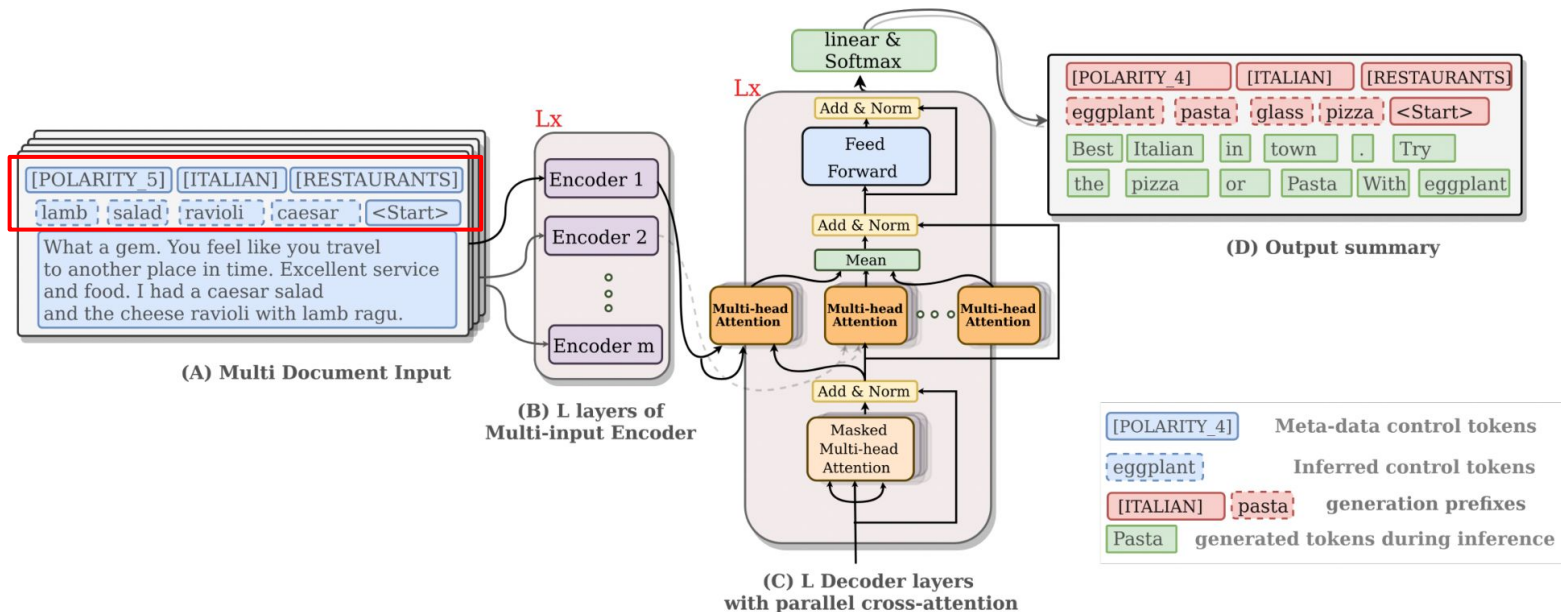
[POLARITY_5] [ITALIAN] [RESTAURANTS]
lamb salad ravioli caesar <Start>
What a gem. You feel like you travel to another place in time. Excellent service and food. I had a caesar salad and the cheese ravioli with lamb ragu.

(A) Multi Document Input

Lx
Encoder 1
Encoder 2
Encoder m

(B) L layers of Multi-input Encoder

linear & Softmax
Lx
Add & Norm
Feed Forward
Add & Norm
Mean
Multi-head Attention
Multi-head Attention
Multi-head Attention
Add & Norm
Masked Multi-head Attention

(C) L Decoder layers with parallel cross-attention

[POLARITY_4] [ITALIAN] [RESTAURANTS]
eggplant pasta glass pizza <Start>
Best Italian in town . Try
the pizza or Pasta With eggplant

(D) Output summary

[POLARITY_4] Meta-data control tokens
eggplant Inferred control tokens
[ITALIAN] pasta generation prefixes
Pasta generated tokens during inference